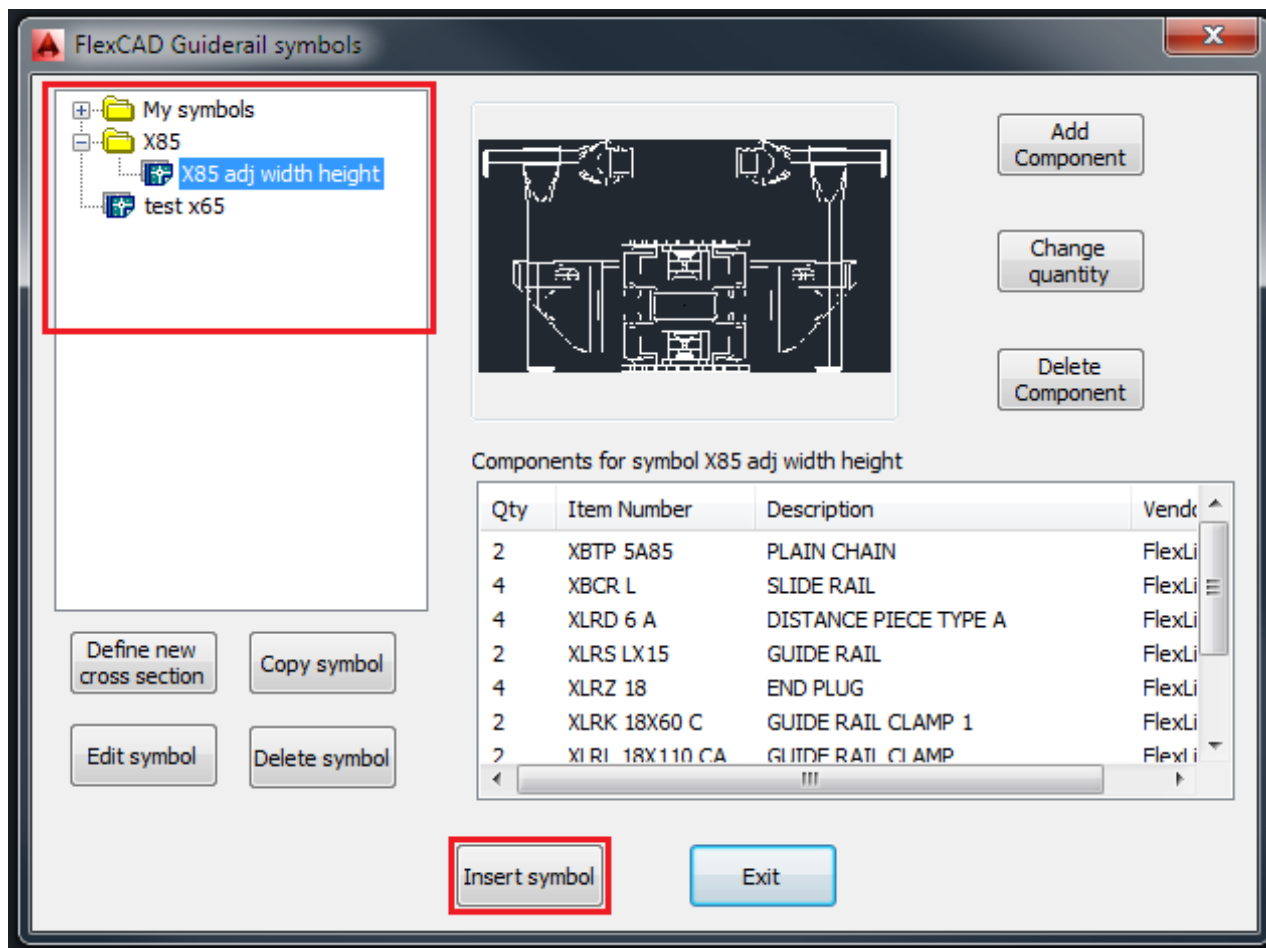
FlexCAD Guiderail symbols

X

My symbols
X85
X85 adj width height
test x65

Add Component

Change quantity

Delete Component

Components for symbol X85 adj width height

| Qty | Item Number | Description | Vend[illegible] |
|---|---|---|---|
| 2 | XBTP 5A85 | PLAIN CHAIN | FlexLi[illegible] |
| 4 | XBCR L | SLIDE RAIL | FlexLi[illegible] |
| 4 | XLRD 6 A | DISTANCE PIECE TYPE A | FlexLi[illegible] |
| 2 | XLRS LX15 | GUIDE RAIL | FlexLi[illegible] |
| 4 | XLRZ 18 | END PLUG | FlexLi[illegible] |
| 2 | XLRK 18X60 C | GUIDE RAIL CLAMP 1 | FlexLi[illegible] |
| 2 | XLRL 18X110 CA | GUIDE RAIL CLAMP | FlexLi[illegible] |

Define new cross section

Copy symbol

Edit symbol

Delete symbol

Insert symbol

Exit